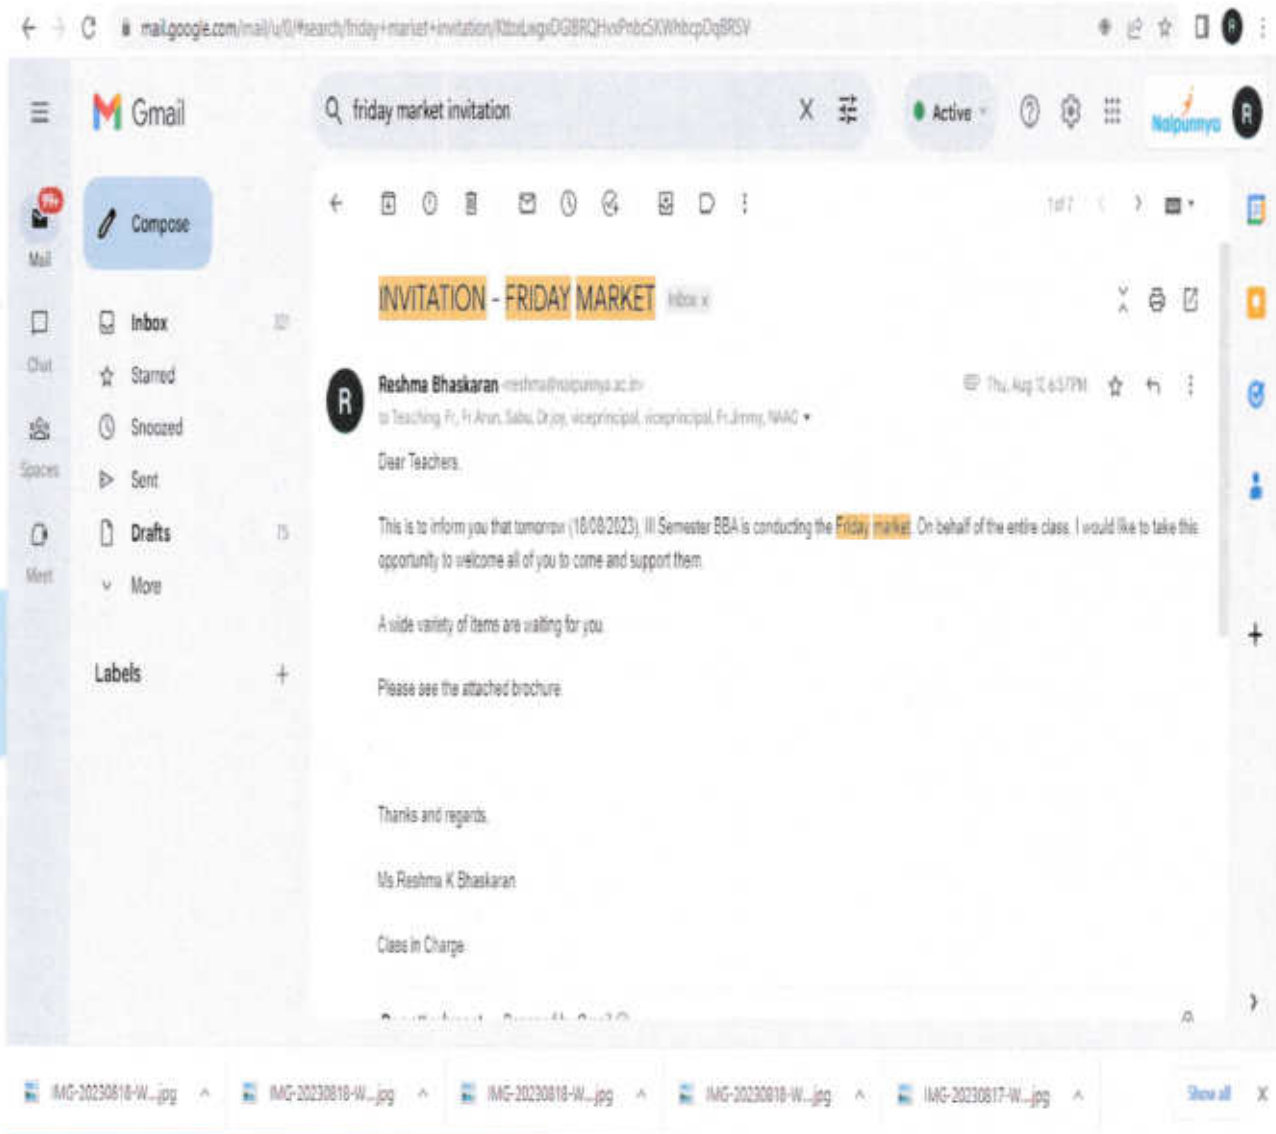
mail.google.com/mail/u/0/#search/friday+market+invitation/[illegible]

Gmail

friday market invitation

Active

Nalpunnya

R

Mail

Chat

Spaces

Meet

Compose

Inbox

Starred

Snoozed

Sent

Drafts

More

Labels

1 of 7

INVITATION - FRIDAY MARKET Inbox x

Reshma Bhaskaran <reshma@nalpunnya.ac.in>

to Teaching, Fr, Fr Arun, Sabu, Dr.joy, viceprincipal, viceprincipal, Fr.Jimmy, NAAC

Thu, Aug 17, 6:57 PM

Dear Teachers,

This is to inform you that tomorrow (18/08/2023), III Semester BBA is conducting the Friday market. On behalf of the entire class, I would like to take this opportunity to welcome all of you to come and support them.

A wide variety of items are waiting for you.

Please see the attached brochure.

Thanks and regards,

Ms Reshma K Bhaskaran

Class in Charge

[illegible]

IMG-20230818-W....jpg

IMG-20230818-W....jpg

IMG-20230818-W....jpg

IMG-20230818-W....jpg

IMG-20230817-W....jpg

Show all